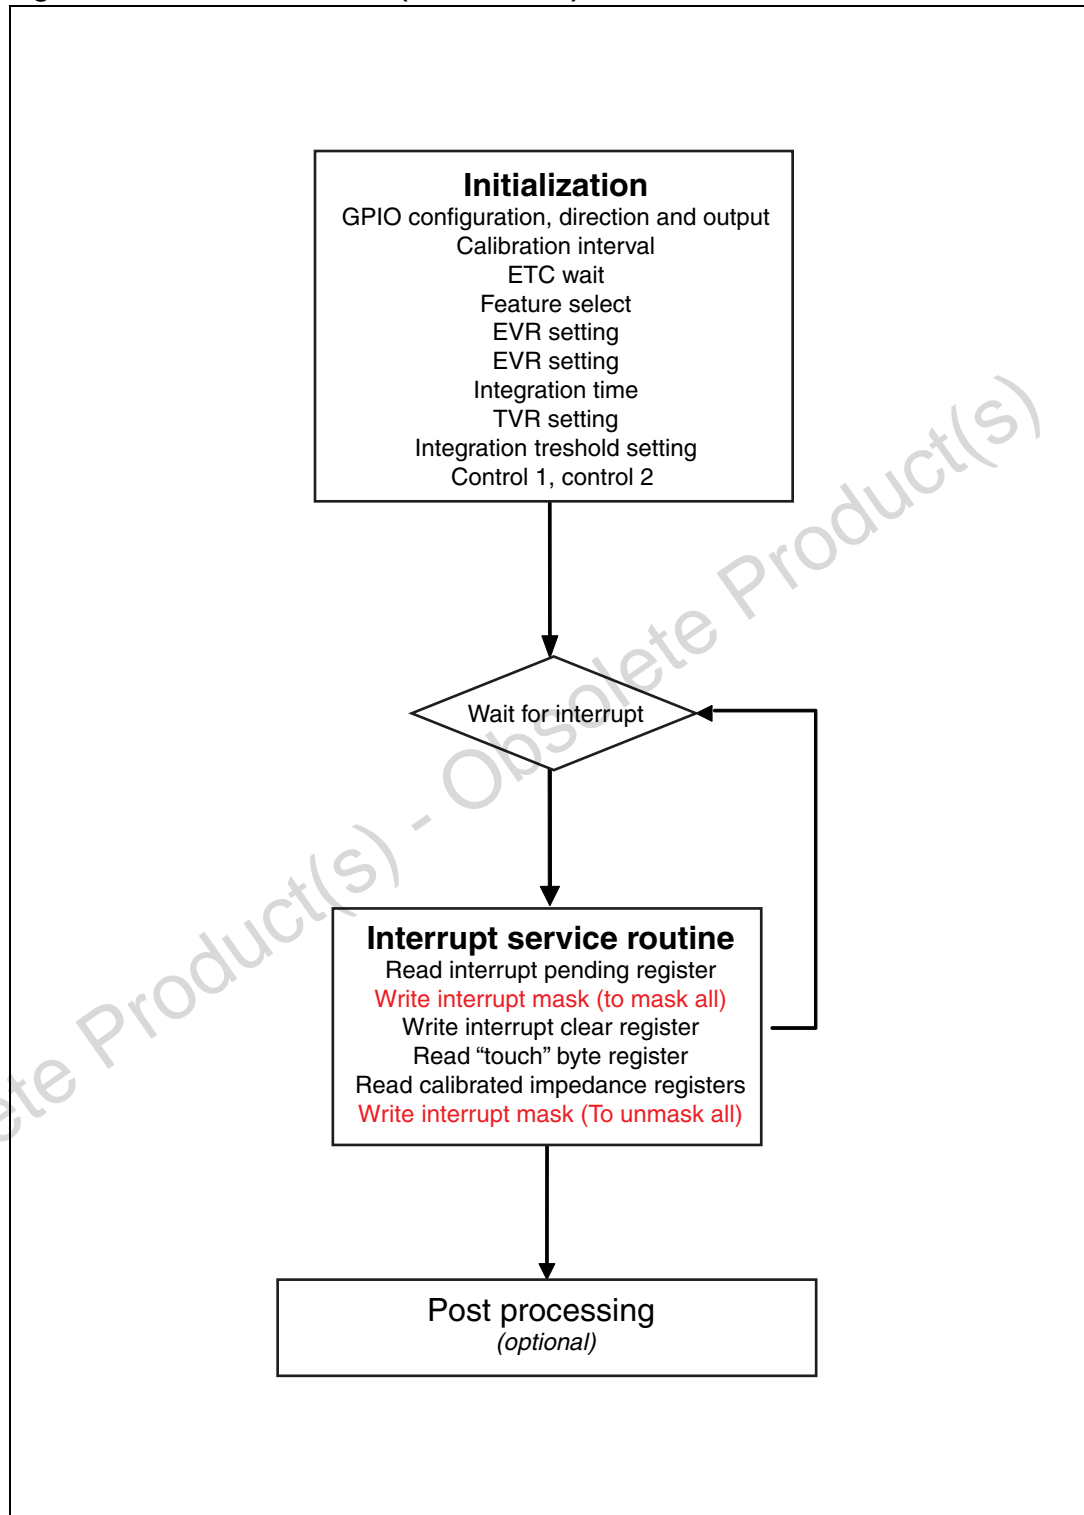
Initialization
GPIO configuration, direction and output
Calibration interval
ETC wait
Feature select
EVR setting
EVR setting
Integration time
TVR setting
Integration treshold setting
Control 1, control 2

Wait for interrupt

Interrupt service routine
Read interrupt pending register
Write interrupt mask (to mask all)
Write interrupt clear register
Read “touch” byte register
Read calibrated impedance registers
Write interrupt mask (To unmask all)

Post processing
(optional)

te Product(s) - Obsolete Product(s)